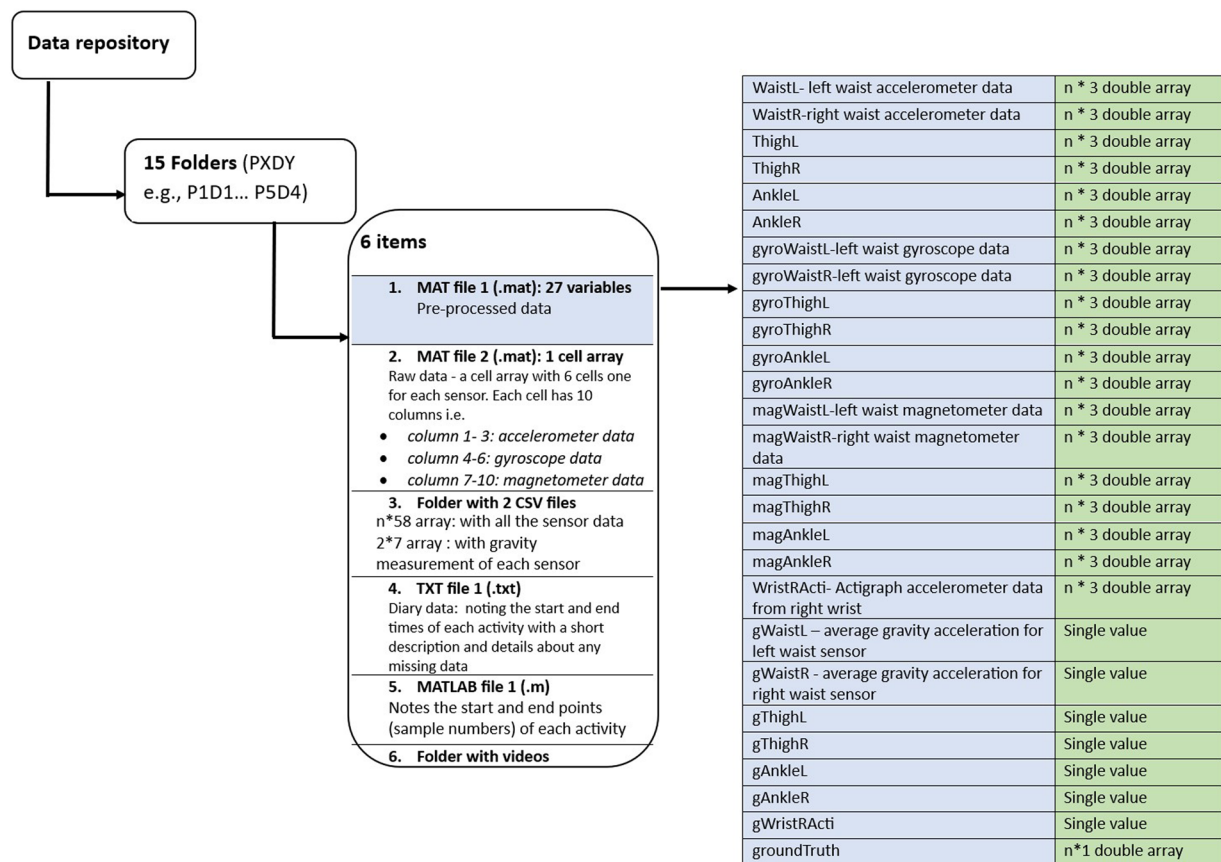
Data repository

15 Folders (PXDY e.g., P1D1… P5D4)

6 items

1. MAT file 1 (.mat): 27 variables
Pre-processed data

2. MAT file 2 (.mat): 1 cell array
Raw data - a cell array with 6 cells one for each sensor. Each cell has 10 columns i.e.
• column 1- 3: accelerometer data
• column 4-6: gyroscope data
• column 7-10: magnetometer data

3. Folder with 2 CSV files
n*58 array: with all the sensor data
2*7 array : with gravity measurement of each sensor

4. TXT file 1 (.txt)
Diary data: noting the start and end times of each activity with a short description and details about any missing data

5. MATLAB file 1 (.m)
Notes the start and end points (sample numbers) of each activity

6. Folder with videos

| WaistL- left waist accelerometer data | n * 3 double array |
|---|---|
| WaistR-right waist accelerometer data | n * 3 double array |
| ThighL | n * 3 double array |
| ThighR | n * 3 double array |
| AnkleL | n * 3 double array |
| AnkleR | n * 3 double array |
| gyroWaistL-left waist gyroscope data | n * 3 double array |
| gyroWaistR-left waist gyroscope data | n * 3 double array |
| gyroThighL | n * 3 double array |
| gyroThighR | n * 3 double array |
| gyroAnkleL | n * 3 double array |
| gyroAnkleR | n * 3 double array |
| magWaistL-left waist magnetometer data | n * 3 double array |
| magWaistR-right waist magnetometer data | n * 3 double array |
| magThighL | n * 3 double array |
| magThighR | n * 3 double array |
| magAnkleL | n * 3 double array |
| magAnkleR | n * 3 double array |
| WristRActi- Actigraph accelerometer data from right wrist | n * 3 double array |
| gWaistL – average gravity acceleration for left waist sensor | Single value |
| gWaistR - average gravity acceleration for right waist sensor | Single value |
| gThighL | Single value |
| gThighR | Single value |
| gAnkleL | Single value |
| gAnkleR | Single value |
| gWristRActi | Single value |
| groundTruth | n*1 double array |